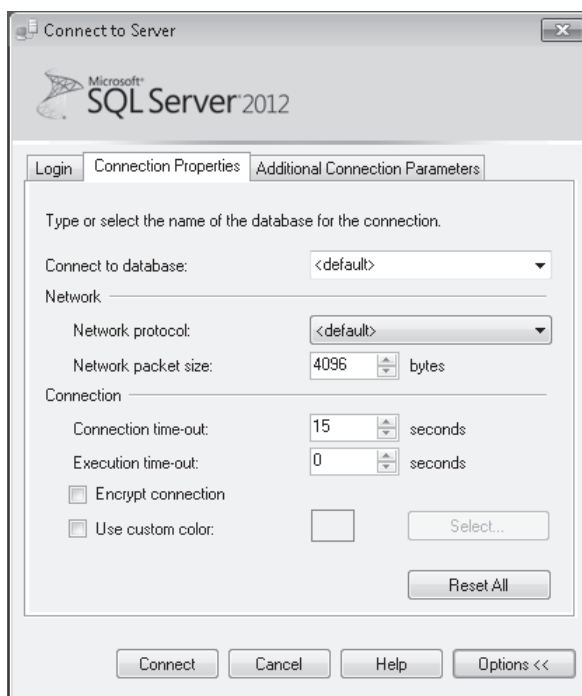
Connect to Server

Microsoft SQL Server 2012

Login | Connection Properties | Additional Connection Parameters

Type or select the name of the database for the connection.

Connect to database: <default>

Network

Network protocol: <default>

Network packet size: 4096 bytes

Connection

Connection time-out: 15 seconds

Execution time-out: 0 seconds

Encrypt connection

Use custom color: Select...

Reset All

Connect | Cancel | Help | Options <<